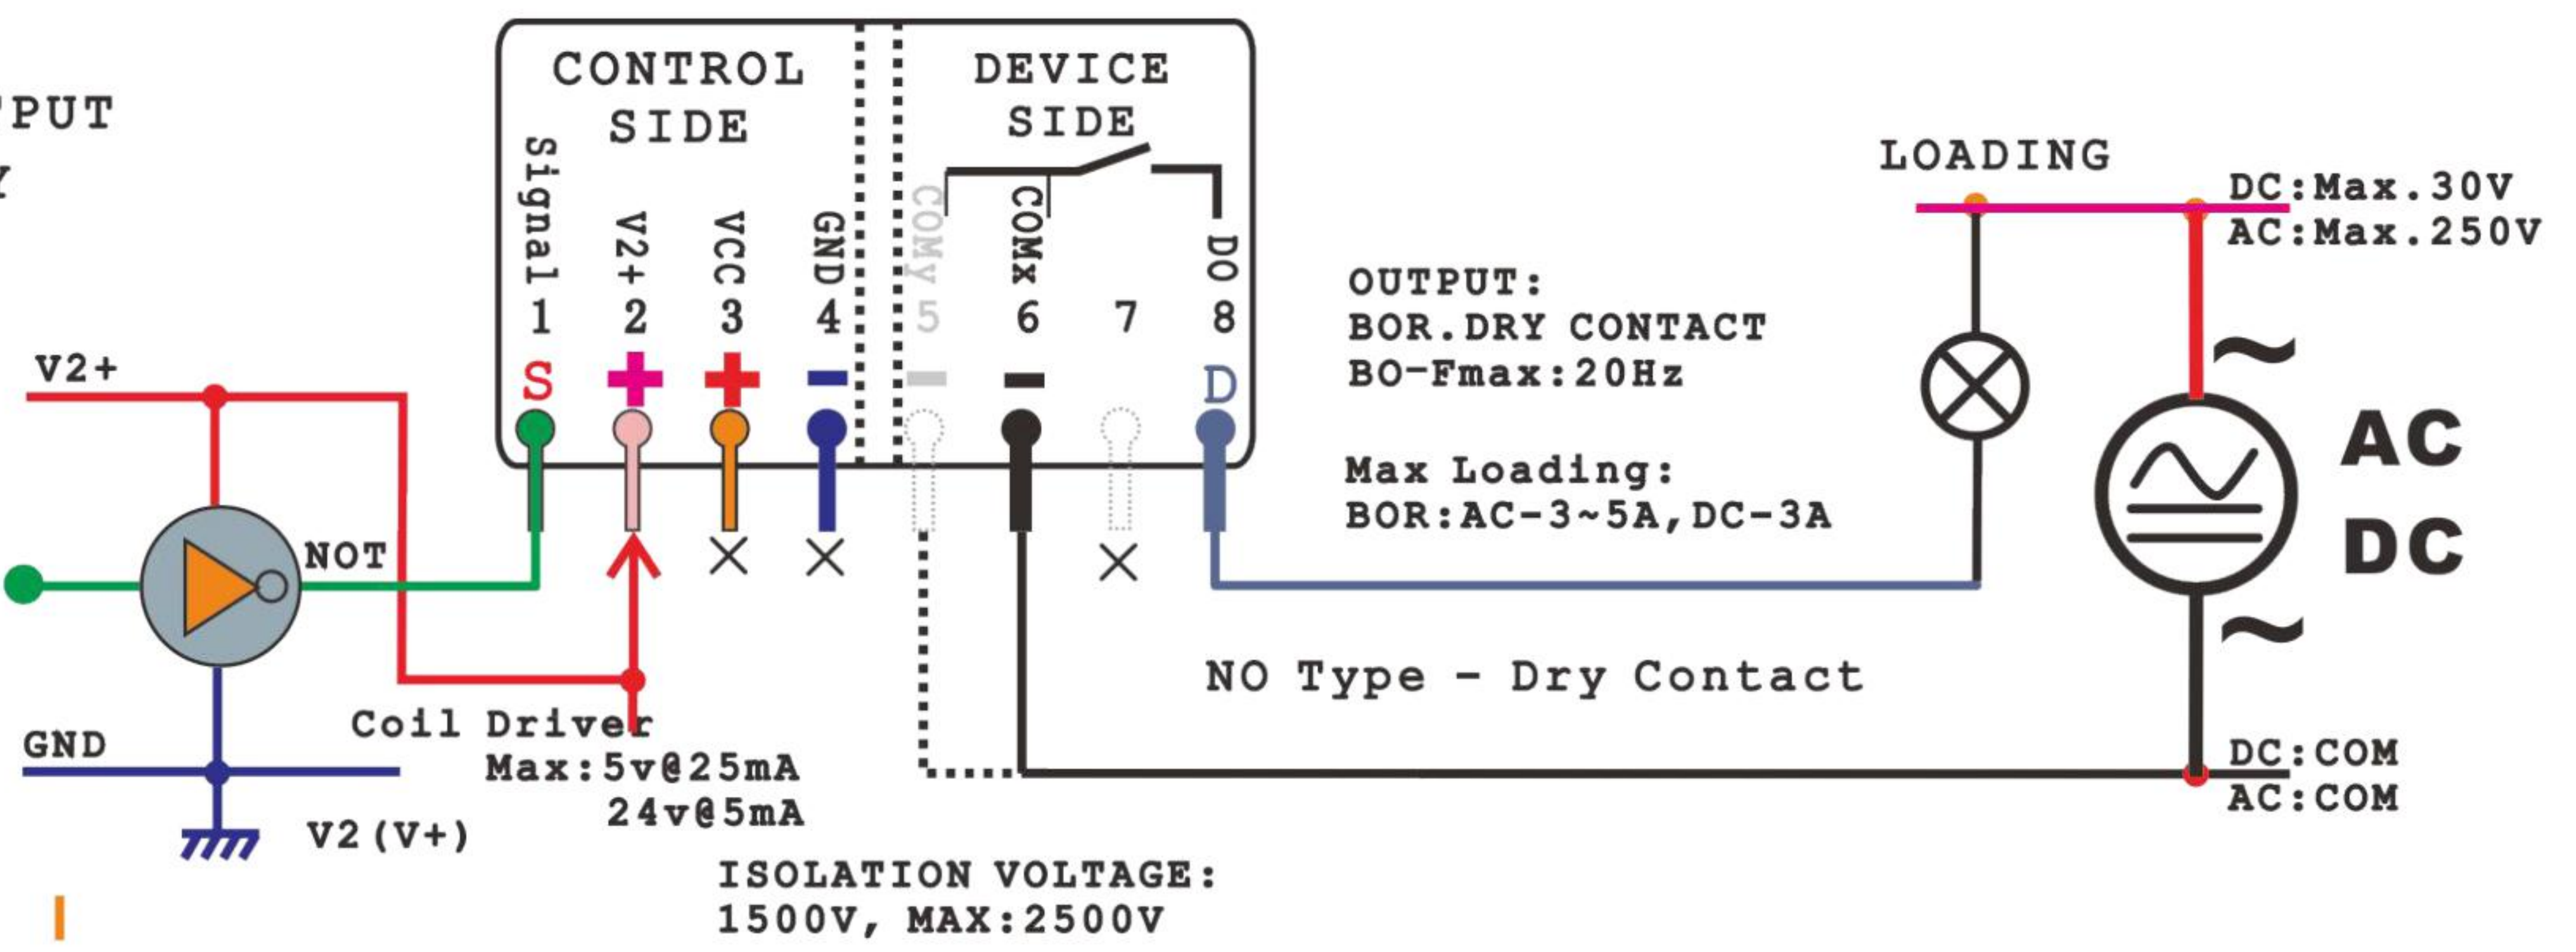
PUT

CONTROL SIDE

DEVICE SIDE

Signal 1 S
V2+ 2 +
VCC 3 +
GND 4 −
COMy 5
COMx 6 −
7
DO 8 D

LOADING

DC:Max.30V
AC:Max.250V

OUTPUT:
BOR.DRY CONTACT
BO-Fmax:20Hz

Max Loading:
BOR:AC-3~5A,DC-3A

AC
DC

V2+

NOT

NO Type - Dry Contact

GND

Coil Driver
Max:5v@25mA
24v@5mA

V2(V+)

DC:COM
AC:COM

ISOLATION VOLTAGE:
1500V, MAX:2500V